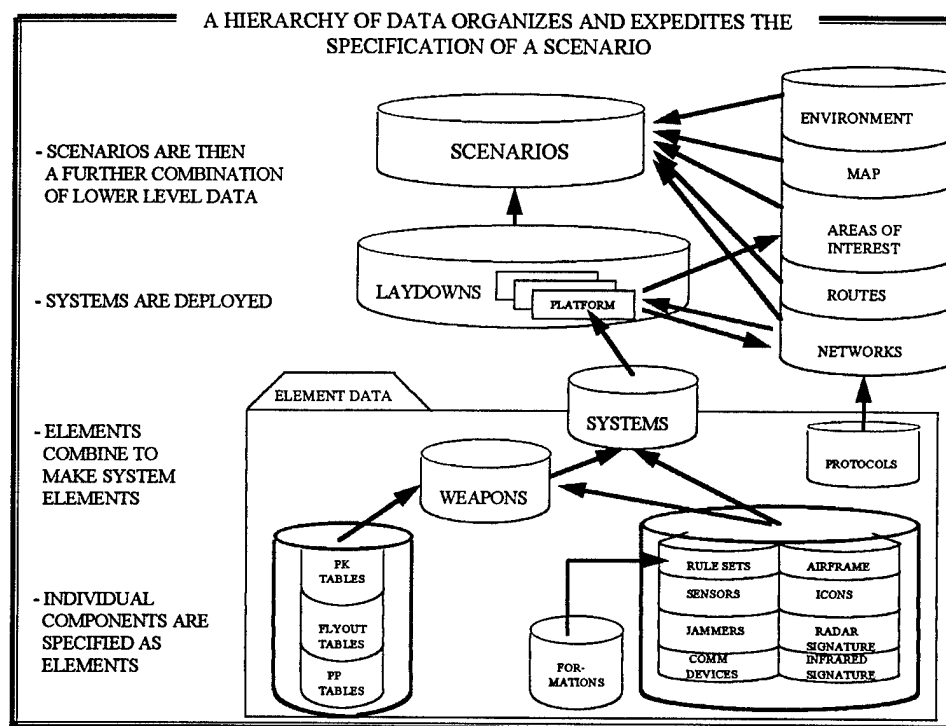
A HIERARCHY OF DATA ORGANIZES AND EXPEDITES THE SPECIFICATION OF A SCENARIO

- SCENARIOS ARE THEN A FURTHER COMBINATION OF LOWER LEVEL DATA

- SYSTEMS ARE DEPLOYED

- ELEMENTS COMBINE TO MAKE SYSTEM ELEMENTS

- INDIVIDUAL COMPONENTS ARE SPECIFIED AS ELEMENTS

SCENARIOS

ENVIRONMENT
MAP
AREAS OF INTEREST
ROUTES
NETWORKS

LAYDOWNS
PLATFORM

ELEMENT DATA

SYSTEMS

PROTOCOLS

WEAPONS

PK TABLES
FLYOUT TABLES
PP TABLES

RULE SETS
AIRFRAME
SENSORS
ICONS
JAMMERS
RADAR SIGNATURE
COMM DEVICES
INFRARED SIGNATURE

FOR-MATIONS